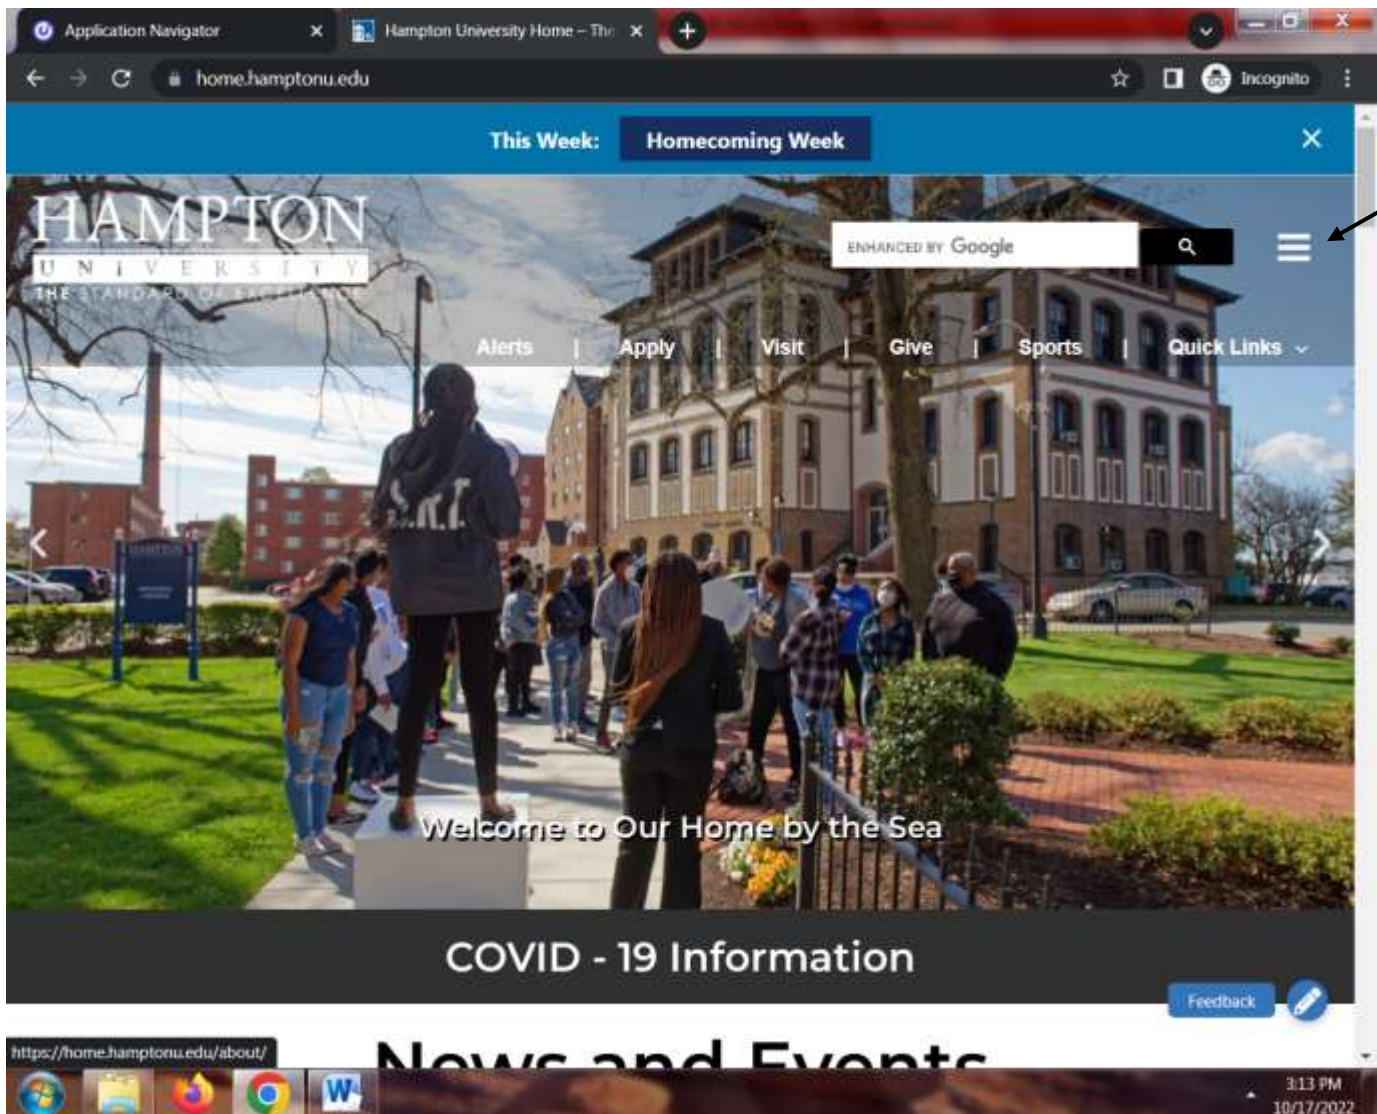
Application Navigator ×
Hampton University Home – The ×
+
home.hamptonu.edu
Incognito

This Week: Homecoming Week ×

HAMPTON
UNIVERSITY
THE STANDARD OF EXCELLENCE

ENHANCED BY Google

Alerts | Apply | Visit | Give | Sports | Quick Links

Welcome to Our Home by the Sea

COVID - 19 Information

Feedback

https://home.hamptonu.edu/about/

News and Events

3:13 PM
10/17/2022